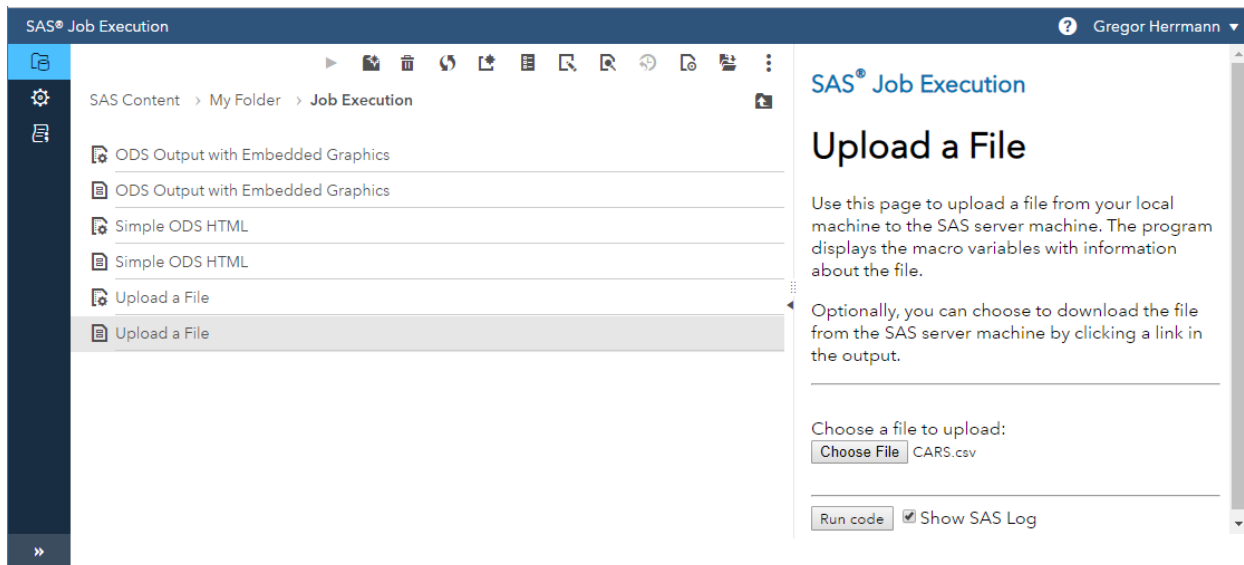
SAS® Job Execution

Gregor Herrmann

SAS Content › My Folder › Job Execution

ODS Output with Embedded Graphics
ODS Output with Embedded Graphics
Simple ODS HTML
Simple ODS HTML
Upload a File
Upload a File

SAS® Job Execution

Upload a File

Use this page to upload a file from your local machine to the SAS server machine. The program displays the macro variables with information about the file.

Optionally, you can choose to download the file from the SAS server machine by clicking a link in the output.

Choose a file to upload:
Choose File CARS.csv

Run code Show SAS Log